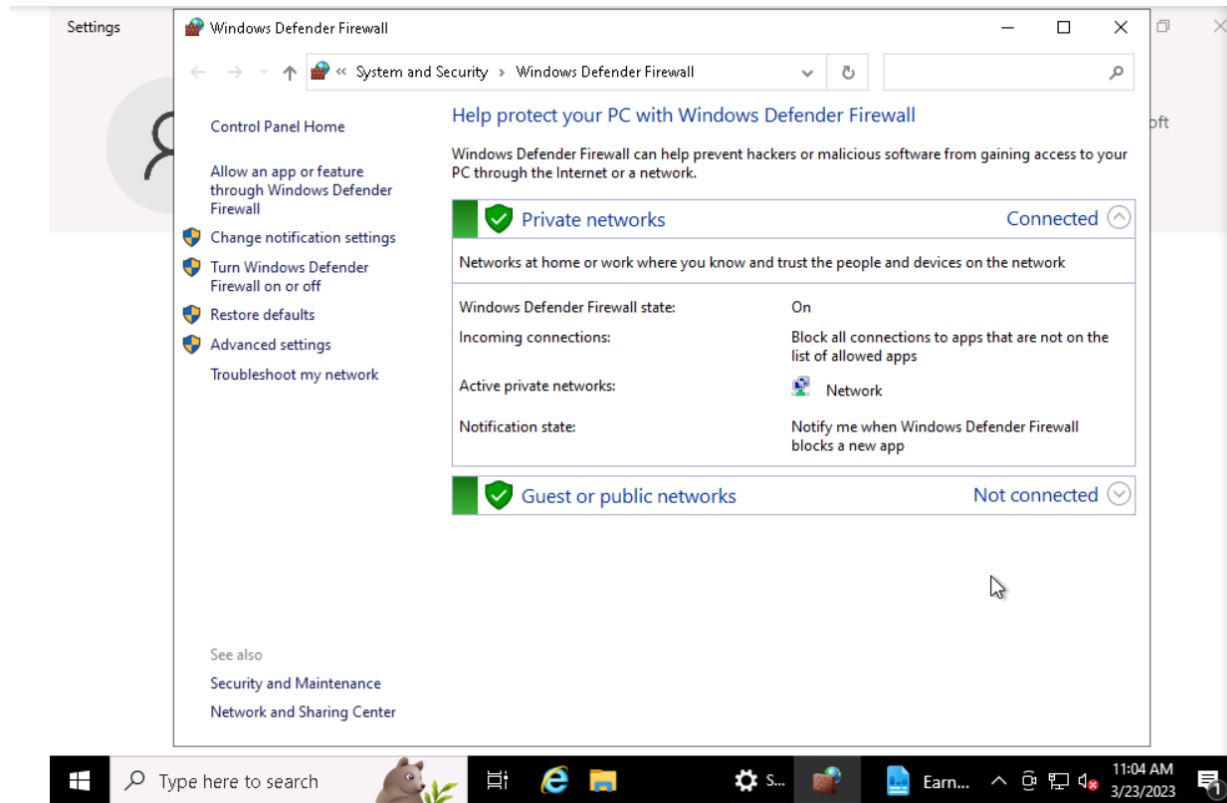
Settings

Windows Defender Firewall

« System and Security > Windows Defender Firewall

oft

Control Panel Home

Allow an app or feature through Windows Defender Firewall

Change notification settings

Turn Windows Defender Firewall on or off

Restore defaults

Advanced settings

Troubleshoot my network

Help protect your PC with Windows Defender Firewall

Windows Defender Firewall can help prevent hackers or malicious software from gaining access to your PC through the Internet or a network.

Private networks Connected

Networks at home or work where you know and trust the people and devices on the network

| Windows Defender Firewall state: | On |
|---|---|
| Incoming connections: | Block all connections to apps that are not on the list of allowed apps |
| Active private networks: | Network |
| Notification state: | Notify me when Windows Defender Firewall blocks a new app |

Guest or public networks Not connected

See also

Security and Maintenance

Network and Sharing Center

Type here to search

S...

Earn...

11:04 AM
3/23/2023